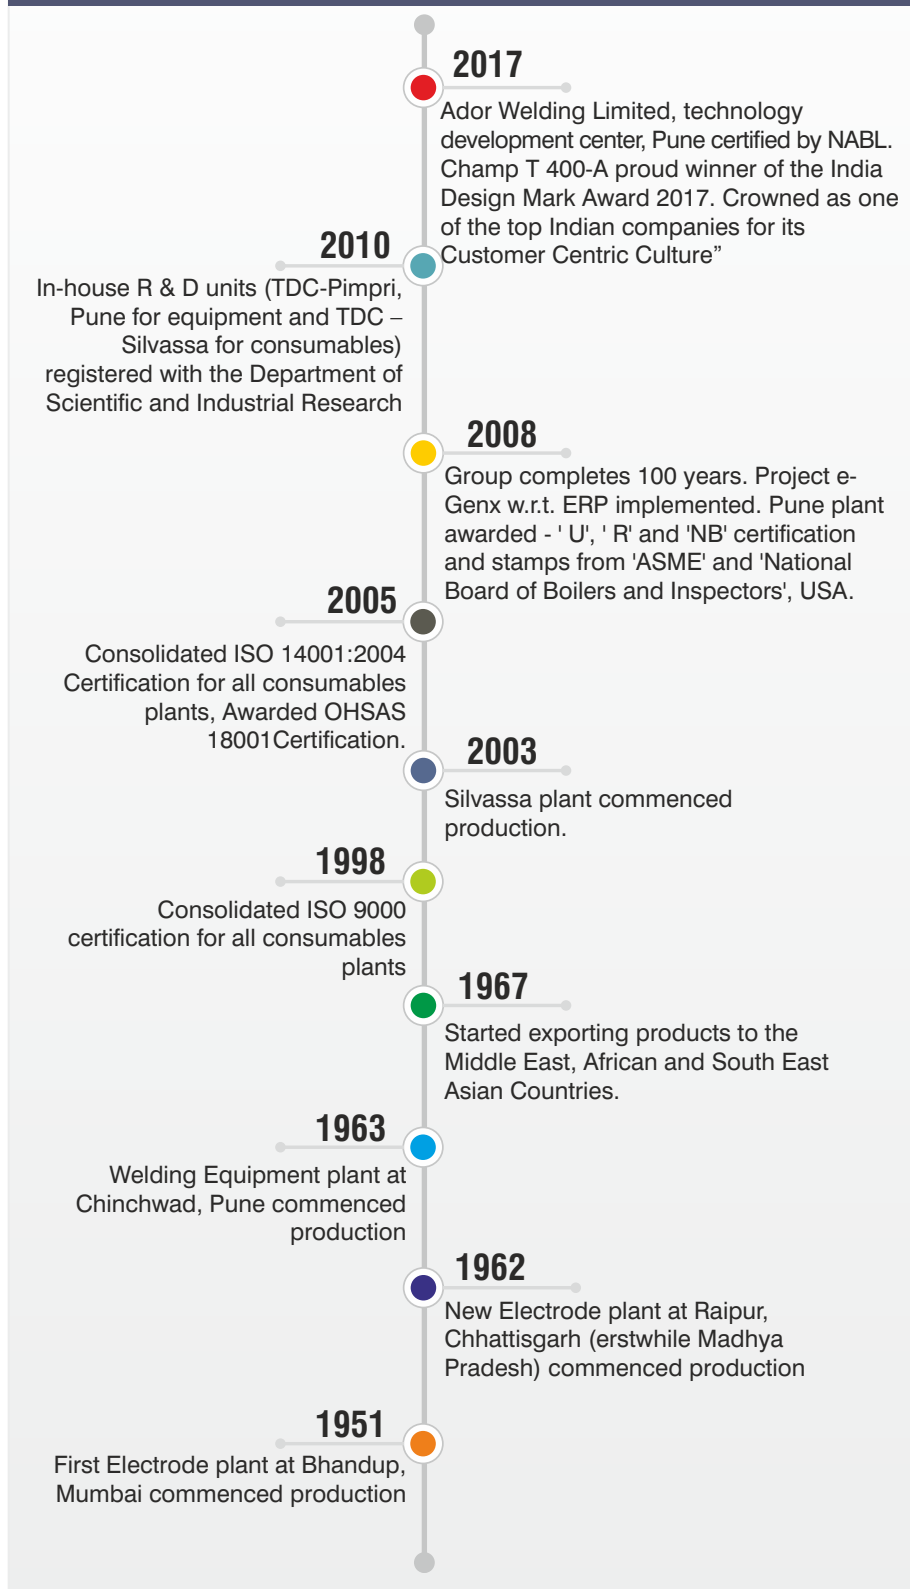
2017
Ador Welding Limited, technology development center, Pune certified by NABL. Champ T 400-A proud winner of the India Design Mark Award 2017. Crowned as one of the top Indian companies for its Customer Centric Culture"

2010
In-house R & D units (TDC-Pimpri, Pune for equipment and TDC – Silvassa for consumables) registered with the Department of Scientific and Industrial Research

2008
Group completes 100 years. Project e-Genx w.r.t. ERP implemented. Pune plant awarded - ' U', ' R' and 'NB' certification and stamps from 'ASME' and 'National Board of Boilers and Inspectors', USA.

2005
Consolidated ISO 14001:2004 Certification for all consumables plants, Awarded OHSAS 18001Certification.

2003
Silvassa plant commenced production.

1998
Consolidated ISO 9000 certification for all consumables plants

1967
Started exporting products to the Middle East, African and South East Asian Countries.

1963
Welding Equipment plant at Chinchwad, Pune commenced production

1962
New Electrode plant at Raipur, Chhattisgarh (erstwhile Madhya Pradesh) commenced production

1951
First Electrode plant at Bhandup, Mumbai commenced production